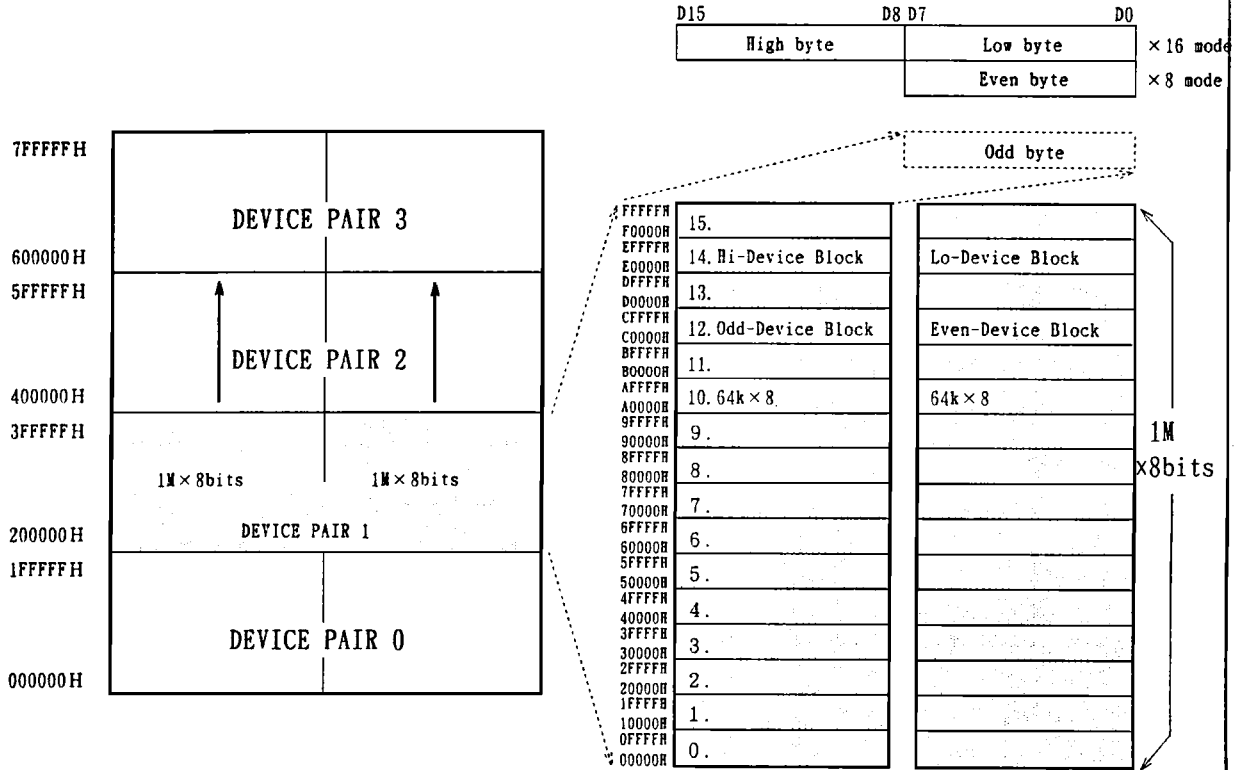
D15 D8 D7 D0

High byte | Low byte | ×16 mode
Even byte | ×8 mode

7FFFFFH

DEVICE PAIR 3

600000H
5FFFFFH

DEVICE PAIR 2

400000H
3FFFFFH

1M × 8bits 1M × 8bits

DEVICE PAIR 1

200000H
1FFFFFH

DEVICE PAIR 0

000000H

Odd byte

FFFFFH
F0000H 15.
EFFFFH
E0000H 14. Hi-Device Block | Lo-Device Block
DFFFFH
D0000H 13.
CFFFFH
C0000H 12. Odd-Device Block | Even-Device Block
BFFFFH
B0000H 11.
AFFFFH
A0000H 10. 64k × 8 | 64k × 8
9FFFFH
90000H 9.
8FFFFH
80000H 8.
7FFFFH
70000H 7.
6FFFFH
60000H 6.
5FFFFH
50000H 5.
4FFFFH
40000H 4.
3FFFFH
30000H 3.
2FFFFH
20000H 2.
1FFFFH
10000H 1.
0FFFFH
00000H 0.

1M
×8bits